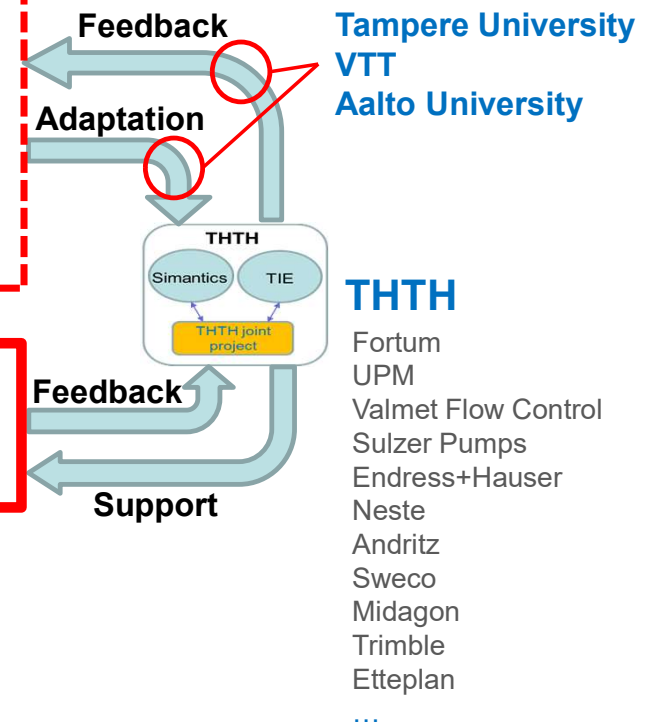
Feedback

Tampere University
VTT
Aalto University

Adaptation

THTH
Simantics
TIE
THTH joint project

THTH
Fortum
UPM
Valmet Flow Control
Sulzer Pumps
Endress+Hauser
Neste
Andritz
Sweco
Midagon
Trimble
Etteplan
...

Feedback

Support